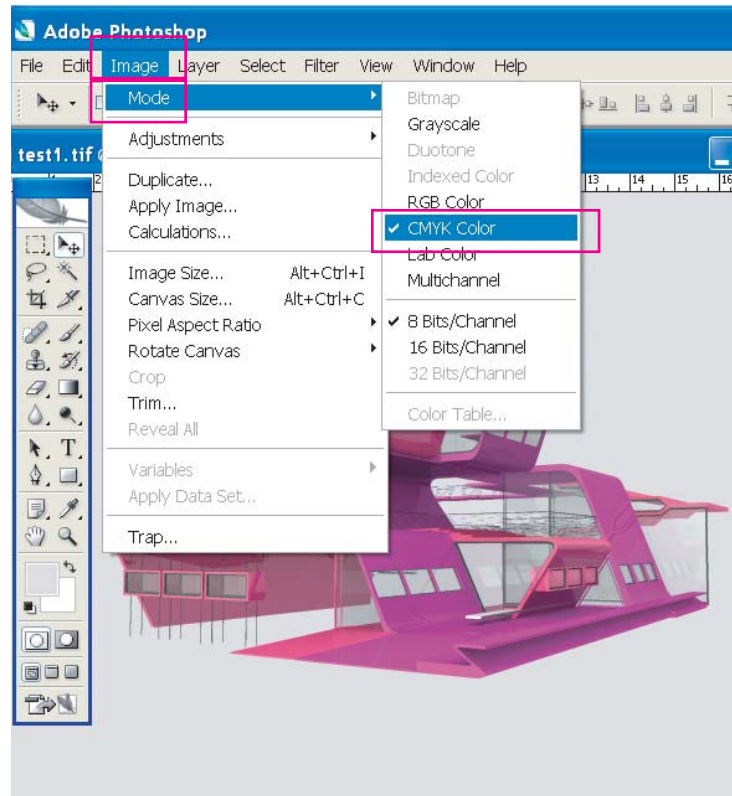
Adobe Photoshop

File Edit Image Layer Select Filter View Window Help

test1.tif

Mode
Adjustments
Duplicate...
Apply Image...
Calculations...
Image Size... Alt+Ctrl+I
Canvas Size... Alt+Ctrl+C
Pixel Aspect Ratio
Rotate Canvas
Crop
Trim...
Reveal All
Variables
Apply Data Set...
Trap...

Bitmap
Grayscale
Duotone
Indexed Color
RGB Color
✔ CMYK Color
Lab Color
Multichannel
✔ 8 Bits/Channel
16 Bits/Channel
32 Bits/Channel
Color Table...

13 14 15 16